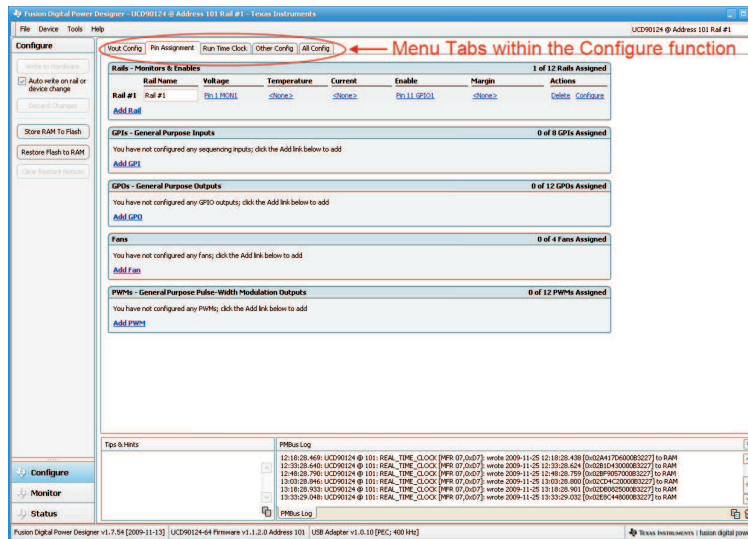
Fusion Digital Power Designer - UCD90124 @ Address 101 Rail #1 - Texas Instruments

File Device Tools Help

UCD90124 @ Address 101 Rail #1

Configure

Write to Hardware

Auto write on rail or device change

Discard Changes

Store RAM To Flash

Restore Flash to RAM

Clear Restart Memory

Vout Config | Pin Assignment | Run Time Clock | Other Config | All Config

Menu Tabs within the Configure function

Rails - Monitors & Enables — 1 of 12 Rails Assigned

| | Rail Name | Voltage | Temperature | Current | Enable | Margin | Actions |
|---|---|---|---|---|---|---|---|
| Rail #1 | Rail #1 | Pin 1 MON1 | <None> | <None> | Pin 11 GPIO1 | <None> | Delete Configure |

Add Rail

GPIs - General Purpose Inputs — 0 of 8 GPIs Assigned

You have not configured any sequencing inputs; click the Add link below to add

Add GPI

GPOs - General Purpose Outputs — 0 of 12 GPOs Assigned

You have not configured any GPIO outputs; click the Add link below to add

Add GPO

Fans — 0 of 4 Fans Assigned

You have not configured any fans; click the Add link below to add

Add Fan

PWMs - General Purpose Pulse-Width Modulation Outputs — 0 of 12 PWMs Assigned

You have not configured any PWMs; click the Add link below to add

Add PWM

Tips & Hints

PMBus Log

12:18:28.469: UCD90124 @ 101: REAL_TIME_CLOCK [MFR 07,0xD7]: wrote 2009-11-25 12:18:28.438 [0x02A417D6000B3227] to RAM
12:33:28.640: UCD90124 @ 101: REAL_TIME_CLOCK [MFR 07,0xD7]: wrote 2009-11-25 12:33:28.624 [0x02B1D430000B3227] to RAM
12:48:28.790: UCD90124 @ 101: REAL_TIME_CLOCK [MFR 07,0xD7]: wrote 2009-11-25 12:48:28.759 [0x02BF9057000B3227] to RAM
13:03:28.846: UCD90124 @ 101: REAL_TIME_CLOCK [MFR 07,0xD7]: wrote 2009-11-25 13:03:28.800 [0x02CD4C20000B3227] to RAM
13:18:28.933: UCD90124 @ 101: REAL_TIME_CLOCK [MFR 07,0xD7]: wrote 2009-11-25 13:18:28.901 [0x02DB0825000B3227] to RAM
13:33:29.048: UCD90124 @ 101: REAL_TIME_CLOCK [MFR 07,0xD7]: wrote 2009-11-25 13:33:29.032 [0x02E8C448000B3227] to RAM

Configure

Monitor

Status

PMBus Log

Fusion Digital Power Designer v1.7.54 [2009-11-13] | UCD90124-64 Firmware v1.1.2.0 Address 101 | USB Adapter v1.0.10 [PEC; 400 kHz]

Texas Instruments | fusion digital pow